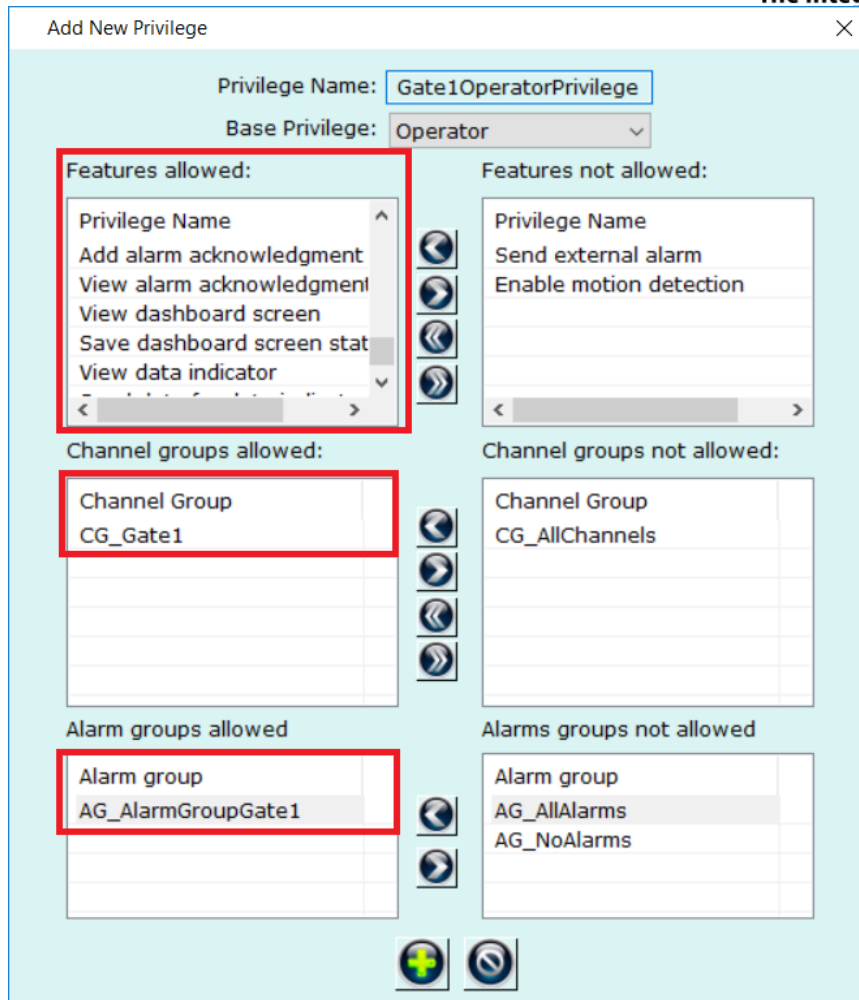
Add New Privilege

Privilege Name: Gate1OperatorPrivilege

Base Privilege: Operator

Features allowed:

| Privilege Name |
|---|
| Add alarm acknowledgment |
| View alarm acknowledgment |
| View dashboard screen |
| Save dashboard screen stat |
| View data indicator |
| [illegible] |

Features not allowed:

| Privilege Name |
|---|
| Send external alarm |
| Enable motion detection |

Channel groups allowed:

| Channel Group |
|---|
| CG_Gate1 |

Channel groups not allowed:

| Channel Group |
|---|
| CG_AllChannels |

Alarm groups allowed

| Alarm group |
|---|
| AG_AlarmGroupGate1 |

Alarms groups not allowed

| Alarm group |
|---|
| AG_AllAlarms |
| AG_NoAlarms |